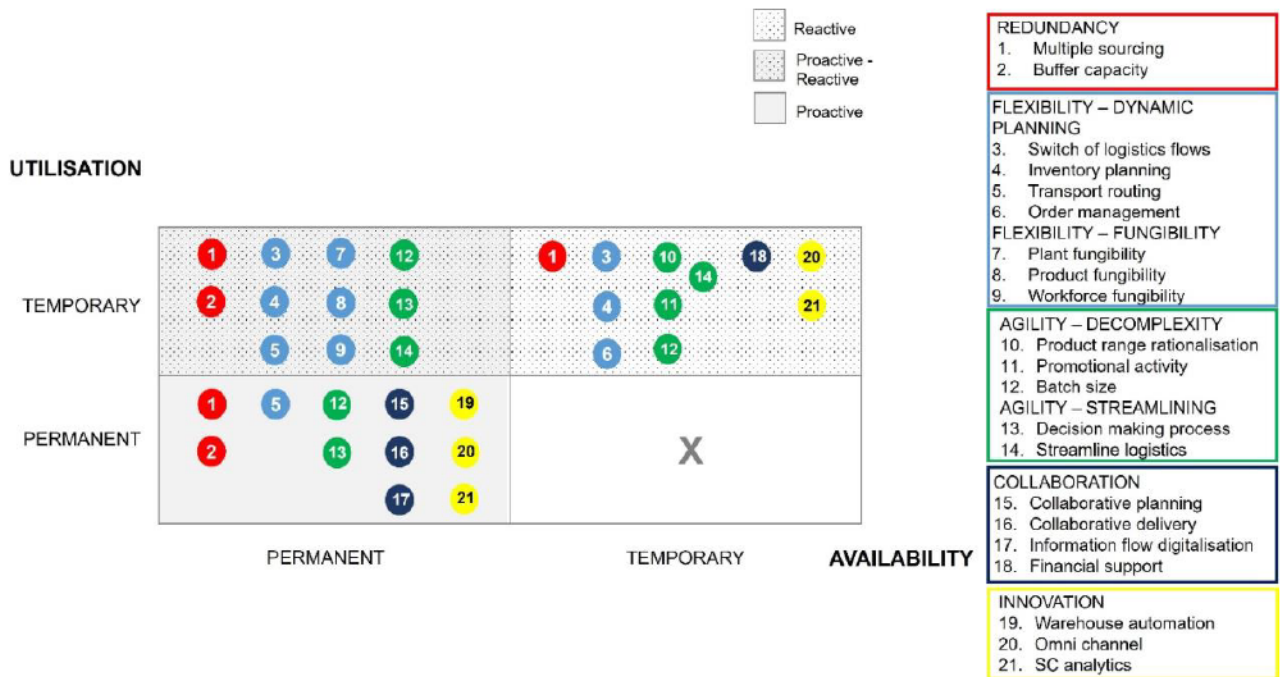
Reactive

Proactive - Reactive

Proactive

UTILISATION

TEMPORARY

PERMANENT

| | PERMANENT | TEMPORARY |
|---|---|---|
| TEMPORARY | 1 3 7 12 / 2 4 8 13 / 5 9 14 | 1 3 10 14 18 20 / 4 11 21 / 6 12 |
| PERMANENT | 1 5 12 15 19 / 2 13 16 20 / 17 21 | X |

PERMANENT

TEMPORARY

AVAILABILITY

REDUNDANCY
1. Multiple sourcing
2. Buffer capacity

FLEXIBILITY – DYNAMIC PLANNING
3. Switch of logistics flows
4. Inventory planning
5. Transport routing
6. Order management
FLEXIBILITY – FUNGIBILITY
7. Plant fungibility
8. Product fungibility
9. Workforce fungibility

AGILITY – DECOMPLEXITY
10. Product range rationalisation
11. Promotional activity
12. Batch size
AGILITY – STREAMLINING
13. Decision making process
14. Streamline logistics

COLLABORATION
15. Collaborative planning
16. Collaborative delivery
17. Information flow digitalisation
18. Financial support

INNOVATION
19. Warehouse automation
20. Omni channel
21. SC analytics